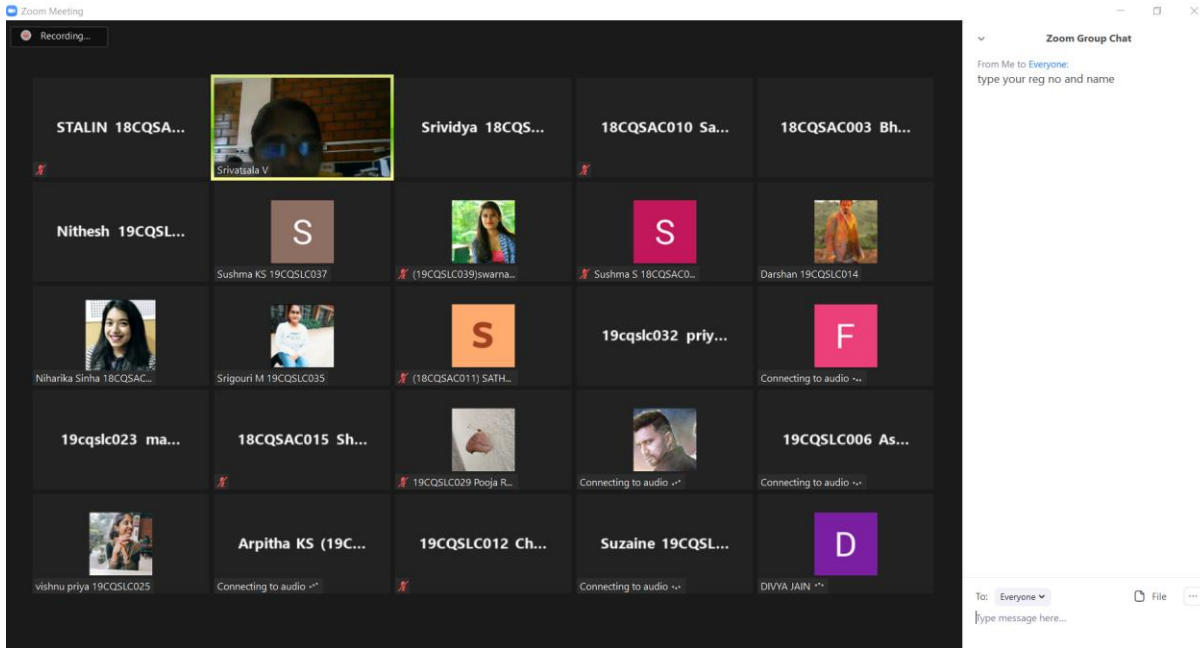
Zoom Meeting

Recording...

STALIN 18CQSA...

Srivatsala V

Srividya 18CQS...

18CQSAC010 Sa...

18CQSAC003 Bh...

Nithesh 19CQSL...

S

Sushma KS 19CQSLC037

(19CQSLC039)swarna...

S

Sushma S 18CQSAC0...

Darshan 19CQSLC014

Niharika Sinha 18CQSAC...

Srigouri M 19CQSLC035

S

(18CQSAC011) SATH...

19cqslc032 priy...

F

Connecting to audio

19cqslc023 ma...

18CQSAC015 Sh...

19CQSLC029 Pooja R...

Connecting to audio

19CQSLC006 As...

Connecting to audio

vishnu priya 19CQSLC025

Arpitha KS (19C...

Connecting to audio

19CQSLC012 Ch...

Suzaine 19CQSL...

Connecting to audio

D

DIVYA JAIN

Zoom Group Chat

From Me to Everyone:
type your reg no and name

To: Everyone

File

Type message here...